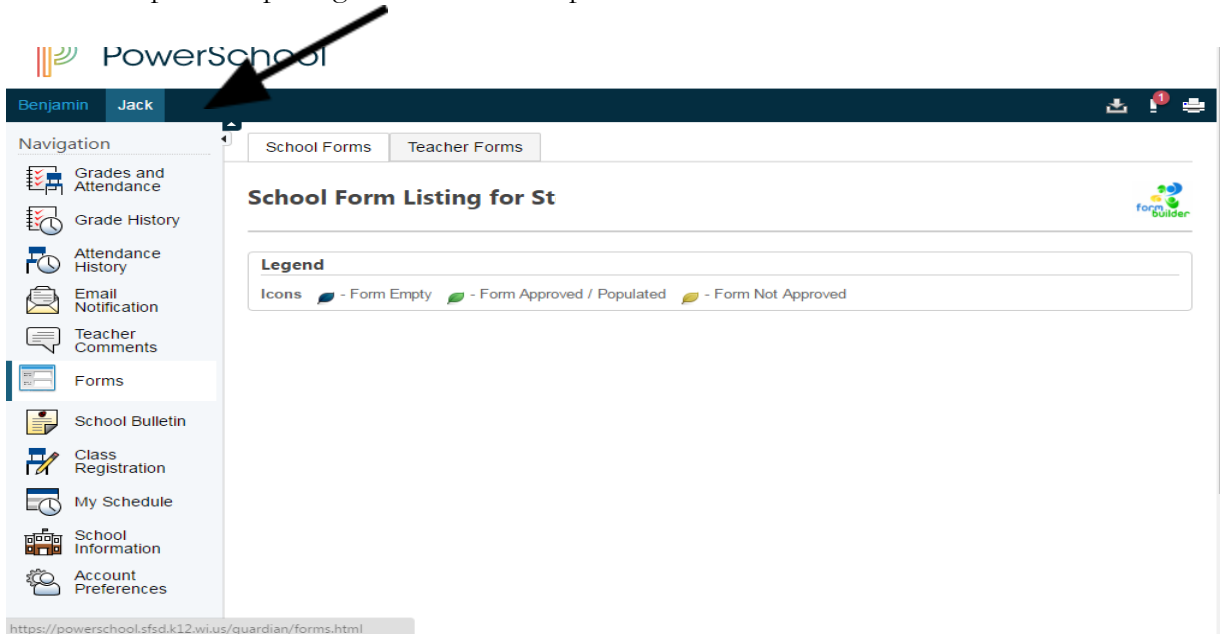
PowerSchool

Benjamin Jack

1

Navigation

Grades and Attendance

Grade History

Attendance History

Email Notification

Teacher Comments

Forms

School Bulletin

Class Registration

My Schedule

School Information

Account Preferences

School Forms | Teacher Forms

School Form Listing for St

form builder

Legend

Icons - Form Empty - Form Approved / Populated - Form Not Approved

https://powerschool.sfsd.k12.wi.us/guardian/forms.html